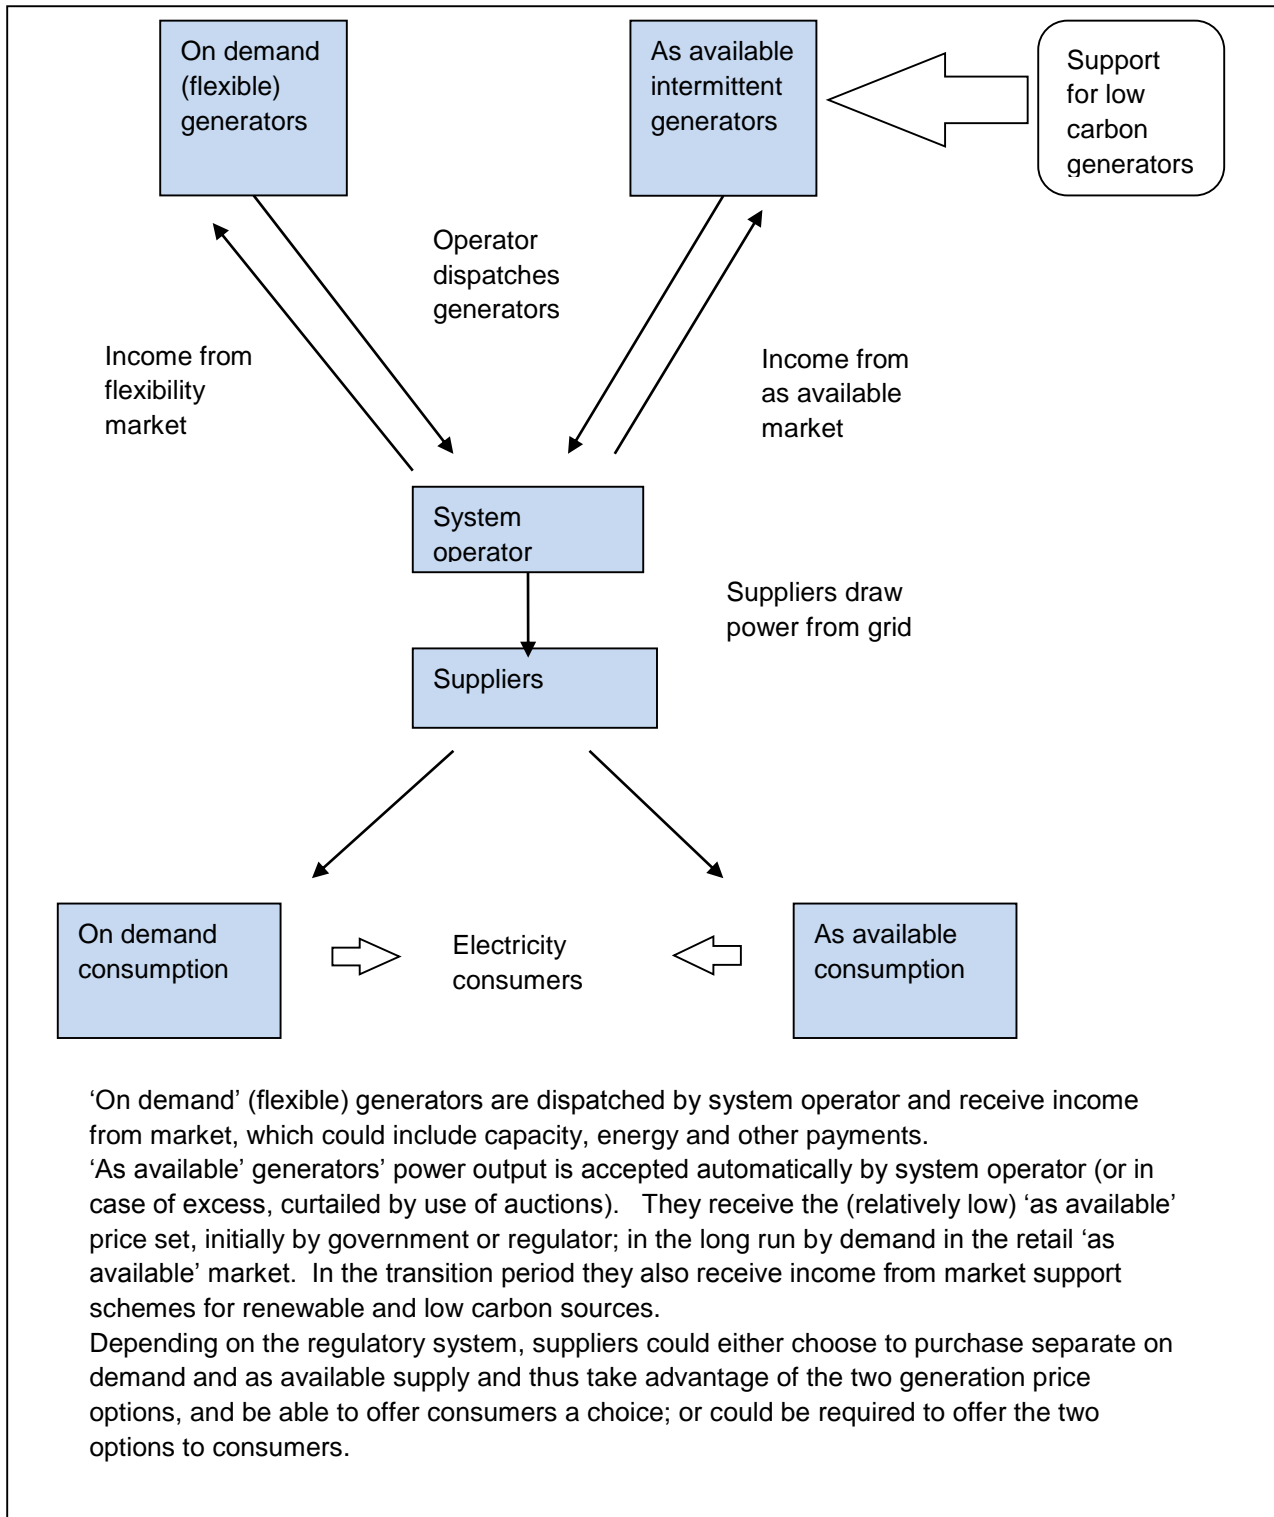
On demand (flexible) generators

As available intermittent generators

Support for low carbon generators

Operator dispatches generators

Income from flexibility market

Income from as available market

System operator

Suppliers draw power from grid

Suppliers

On demand consumption

Electricity consumers

As available consumption

'On demand' (flexible) generators are dispatched by system operator and receive income from market, which could include capacity, energy and other payments.
'As available' generators' power output is accepted automatically by system operator (or in case of excess, curtailed by use of auctions). They receive the (relatively low) 'as available' price set, initially by government or regulator; in the long run by demand in the retail 'as available' market. In the transition period they also receive income from market support schemes for renewable and low carbon sources.
Depending on the regulatory system, suppliers could either choose to purchase separate on demand and as available supply and thus take advantage of the two generation price options, and be able to offer consumers a choice; or could be required to offer the two options to consumers.